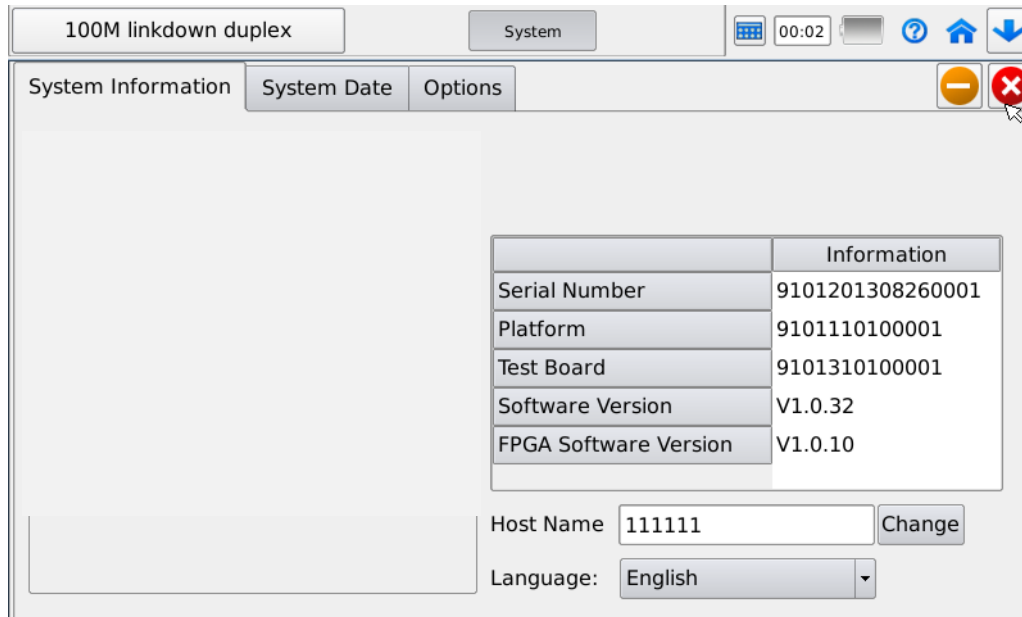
100M linkdown duplex

System

00:02

System Information | System Date | Options

| | Information |
|---|---|
| Serial Number | 9101201308260001 |
| Platform | 9101110100001 |
| Test Board | 9101310100001 |
| Software Version | V1.0.32 |
| FPGA Software Version | V1.0.10 |

Host Name 111111 Change

Language: English